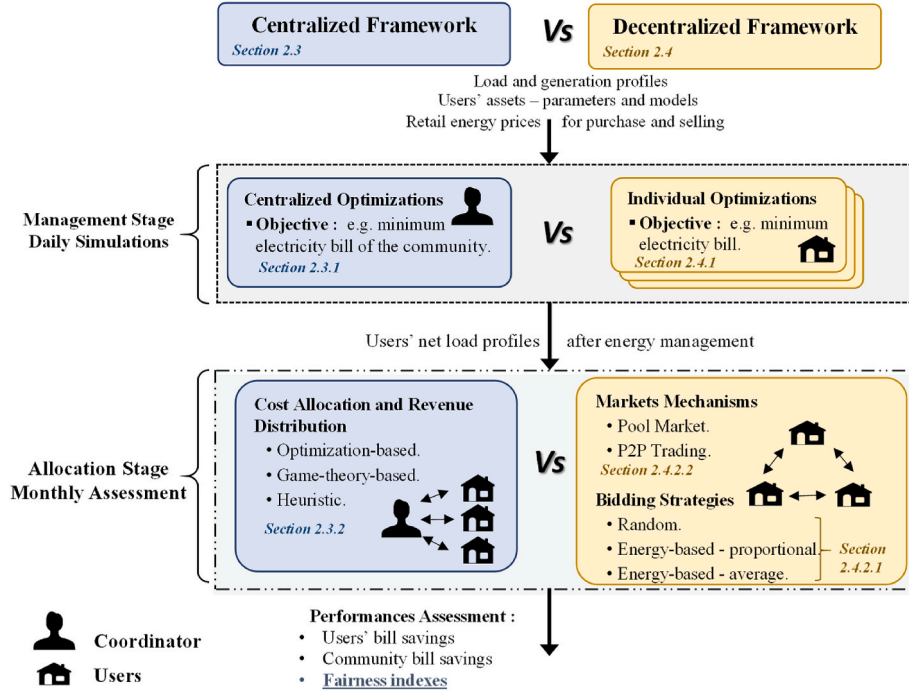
Centralized Framework
Section 2.3

Vs

Decentralized Framework
Section 2.4

Load and generation profiles
Users' assets – parameters and models
Retail energy prices for purchase and selling

Management Stage
Daily Simulations

Centralized Optimizations
▪ Objective : e.g. minimum electricity bill of the community.
Section 2.3.1

Vs

Individual Optimizations
▪ Objective : e.g. minimum electricity bill.
Section 2.4.1

Users' net load profiles after energy management

Allocation Stage
Monthly Assessment

Cost Allocation and Revenue Distribution
• Optimization-based.
• Game-theory-based.
• Heuristic.
Section 2.3.2

Vs

Markets Mechanisms
• Pool Market.
• P2P Trading.
Section 2.4.2.2

Bidding Strategies
• Random.
• Energy-based - proportional.
• Energy-based - average.
Section 2.4.2.1

Performances Assessment :
• Users' bill savings
• Community bill savings
• Fairness indexes

Coordinator
Users